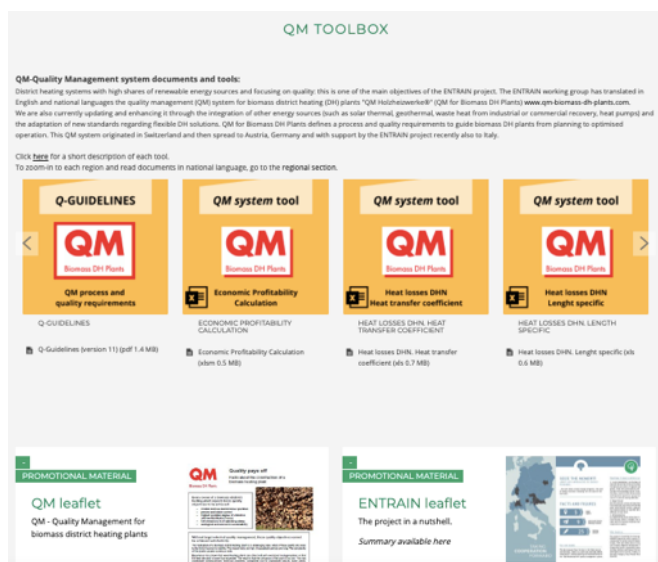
QM TOOLBOX

QM-Quality Management system documents and tools:
District heating systems with high shares of renewable energy sources and focusing on quality: this is one of the main objectives of the ENTRAIN project. The ENTRAIN working group has translated in English and national languages the quality management (QM) system for biomass district heating (DH) plants "QM Holzheizwerke®" (QM for Biomass DH Plants) www.qm-biomass-dh-plants.com.
We are also currently updating and enhancing it through the integration of other energy sources (such as solar thermal, geothermal, waste heat from industrial or commercial recovery, heat pumps) and the adaptation of new standards regarding flexible DH solutions. QM for Biomass DH Plants defines a process and quality requirements to guide biomass DH plants from planning to optimised operation. This QM system originated in Switzerland and then spread to Austria, Germany and with support by the ENTRAIN project recently also to Italy.

Click here for a short description of each tool.
To zoom-in to each region and read documents in national language, go to the regional section.

Q-GUIDELINES
QM
Biomass DH Plants
QM process and quality requirements
Q-GUIDELINES
Q-Guidelines (version 11) (pdf 1.4 MB)

QM system tool
QM
Biomass DH Plants
Economic Profitability Calculation
ECONOMIC PROFITABILITY CALCULATION
Economic Profitability Calculation (xlsm 0.5 MB)

QM system tool
QM
Biomass DH Plants
Heat losses DHN Heat transfer coefficient
HEAT LOSSES DHN. HEAT TRANSFER COEFFICIENT
Heat losses DHN. Heat transfer coefficient (xls 0.7 MB)

QM system tool
QM
Biomass DH Plants
Heat losses DHN Lenght specific
HEAT LOSSES DHN. LENGTH SPECIFIC
Heat losses DHN. Lenght specific (xls 0.6 MB)

PROMOTIONAL MATERIAL
QM leaflet
QM - Quality Management for biomass district heating plants
QM
Quality pays off

PROMOTIONAL MATERIAL
ENTRAIN leaflet
The project in a nutshell.
Summary available here